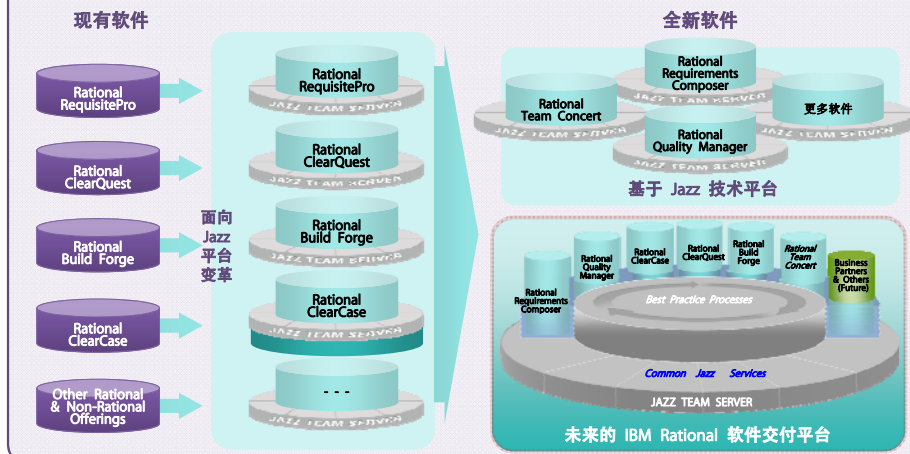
现有软件

Rational RequisitePro

Rational ClearQuest

Rational Build Forge

Rational ClearCase

Other Rational & Non-Rational Offerings

面向 Jazz 平台 变革

Rational RequisitePro

JAZZ TEAM SERVER

Rational ClearQuest

JAZZ TEAM SERVER

Rational Build Forge

JAZZ TEAM SERVER

Rational ClearCase

JAZZ TEAM SERVER

- - -

JAZZ TEAM SERVER

全新软件

Rational Requirements Composer

JAZZ TEAM SERVER

Rational Team Concert

更多软件

Rational Quality Manager

基于 Jazz 技术平台

Rational Requirements Composer

Rational Quality Manager

Rational ClearCase

Rational ClearQuest

Rational Build Forge

Rational Team Concert

Business Partners & Others (Future)

Best Practice Processes

Common Jazz Services

JAZZ TEAM SERVER

未来的 IBM Rational 软件交付平台